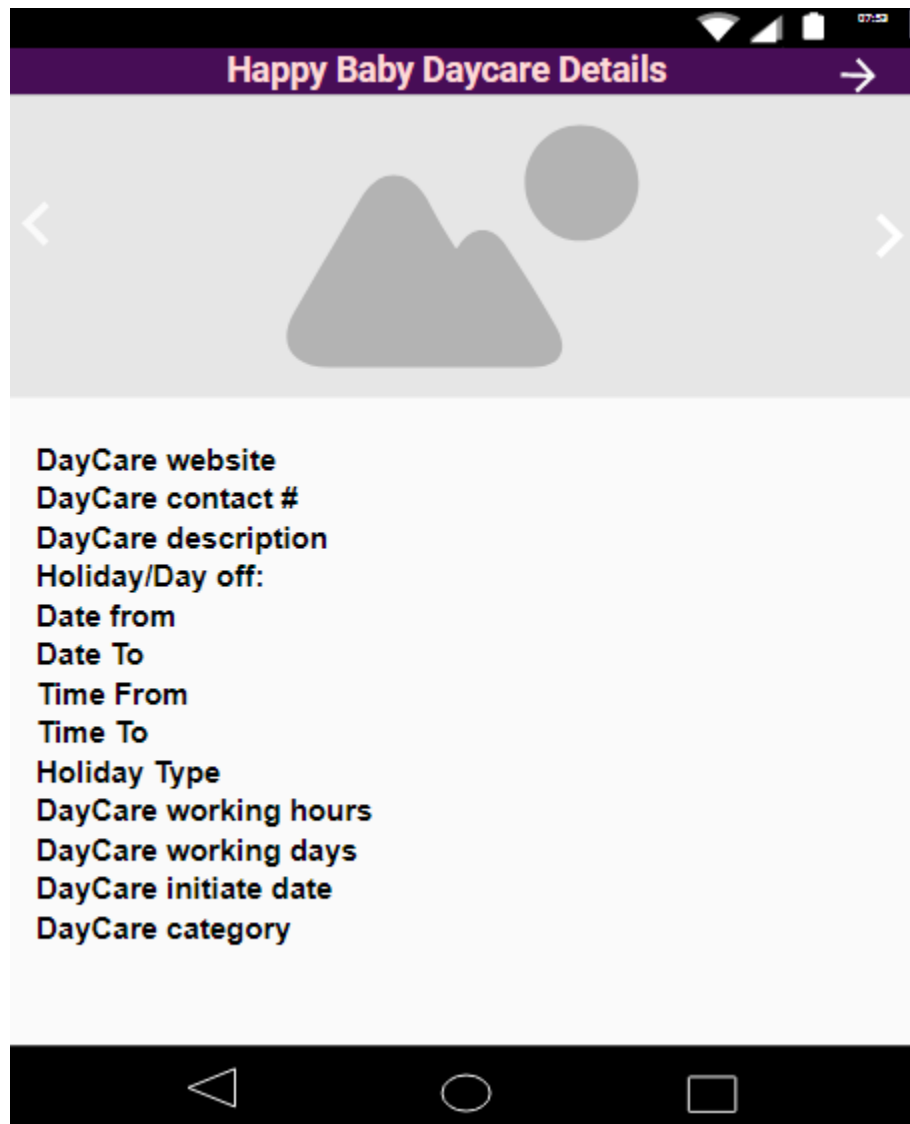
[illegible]

Happy Baby Daycare Details

DayCare website
DayCare contact #
DayCare description
Holiday/Day off:
Date from
Date To
Time From
Time To
Holiday Type
DayCare working hours
DayCare working days
DayCare initiate date
DayCare category